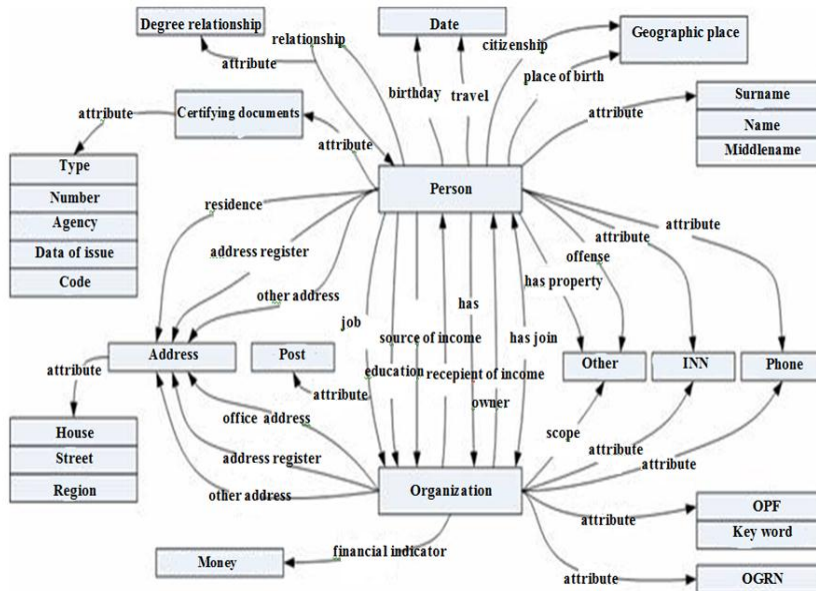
Degree relationship
relationship
attribute
Date
citizenship
Geographic place
place of birth
birthday
travel
attribute
Certifying documents
attribute
Surname
Name
Middlename
attribute
Type
Number
Agency
Data of issue
Code
Person
residence
address register
other address
attribute
attribute
offense
has property
has
source of income
has join
job
education
recepient of income
owner
Address
Post
attribute
attribute
Other
INN
Phone
House
Street
Region
office address
address register
other address
scope
attribute
attribute
Organization
attribute
OPF
Key word
Money
financial indicator
attribute
OGRN